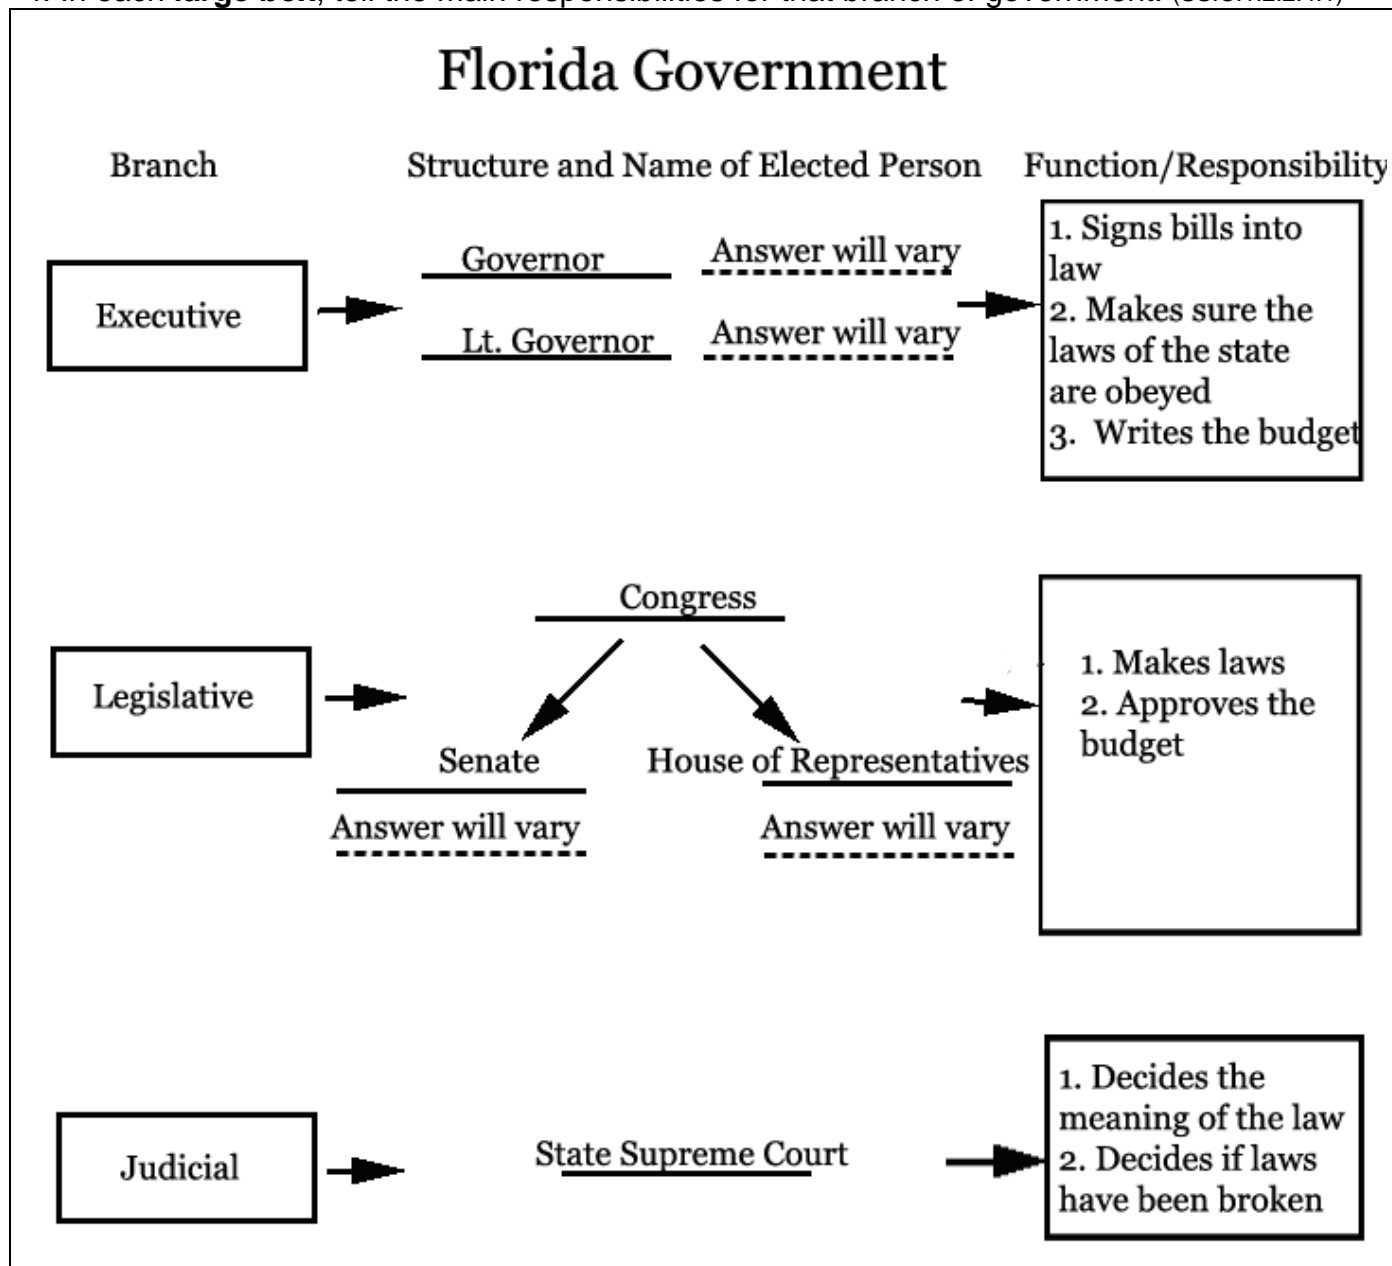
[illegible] each large box, tell the main responsibilities for that branch of government. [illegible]

Florida Government

Branch

Structure and Name of Elected Person

Function/Responsibility

Executive

Governor

Answer will vary

Lt. Governor

Answer will vary

1. Signs bills into law
2. Makes sure the laws of the state are obeyed
3. Writes the budget

Legislative

Congress

Senate

Answer will vary

House of Representatives

Answer will vary

1. Makes laws
2. Approves the budget

Judicial

State Supreme Court

1. Decides the meaning of the law
2. Decides if laws have been broken